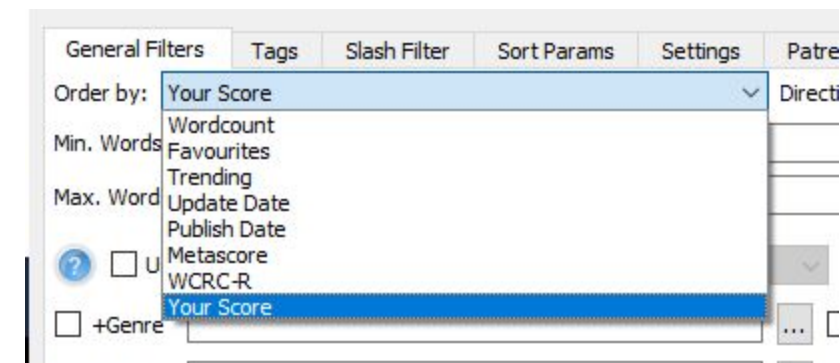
General Filters Tags Slash Filter Sort Params Settings Patre

Order by: Your Score

Directi

Min. Words

Max. Word

U

+Genre

...

Wordcount
Favourites
Trending
Update Date
Publish Date
Metascore
WCRC-R
Your Score